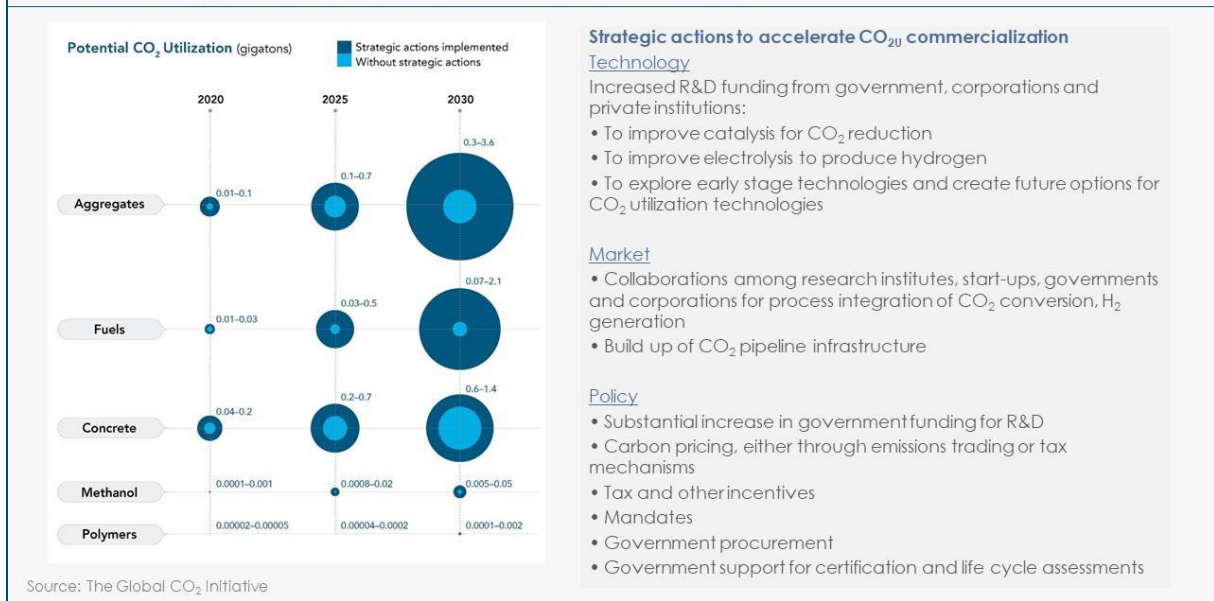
Potential $CO_2$ Utilization (gigatons)

Strategic actions implemented
Without strategic actions

| | 2020 | 2025 | 2030 |
|---|---|---|---|
| Aggregates | 0.01–0.1 | 0.1–0.7 | 0.3–3.6 |
| Fuels | 0.01–0.03 | 0.03–0.5 | 0.07–2.1 |
| Concrete | 0.04–0.2 | 0.2–0.7 | 0.6–1.4 |
| Methanol | 0.0001–0.001 | 0.0008–0.02 | 0.005–0.05 |
| Polymers | 0.00002–0.00005 | 0.00004–0.0002 | 0.0001–0.002 |

Source: The Global $CO_2$ Initiative

Strategic actions to accelerate $CO_{2U}$ commercialization

Technology
Increased R&D funding from government, corporations and private institutions:
• To improve catalysis for $CO_2$ reduction
• To improve electrolysis to produce hydrogen
• To explore early stage technologies and create future options for $CO_2$ utilization technologies

Market
• Collaborations among research institutes, start-ups, governments and corporations for process integration of $CO_2$ conversion, $H_2$ generation
• Build up of $CO_2$ pipeline infrastructure

Policy
• Substantial increase in government funding for R&D
• Carbon pricing, either through emissions trading or tax mechanisms
• Tax and other incentives
• Mandates
• Government procurement
• Government support for certification and life cycle assessments